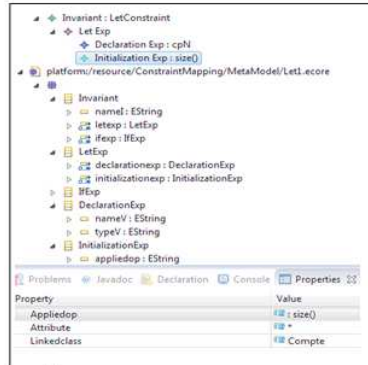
Invariant : LetConstraint
Let Exp
Declaration Exp : cpN
Initialization Exp : size()
platform:/resource/ConstraintMapping/MetaModel/Let1.ecore
Invariant
nameI : EString
letexp : LetExp
ifexp : IfExp
LetExp
declarationexp : DeclarationExp
initializationexp : InitializationExp
IfExp
DeclarationExp
nameV : EString
typeV : EString
InitializationExp
appliedop : EString
Problems Javadoc Declaration Console Properties

| Property | Value |
|---|---|
| Appliedop | size() |
| Attribute | * |
| Linkedclass | Compte |